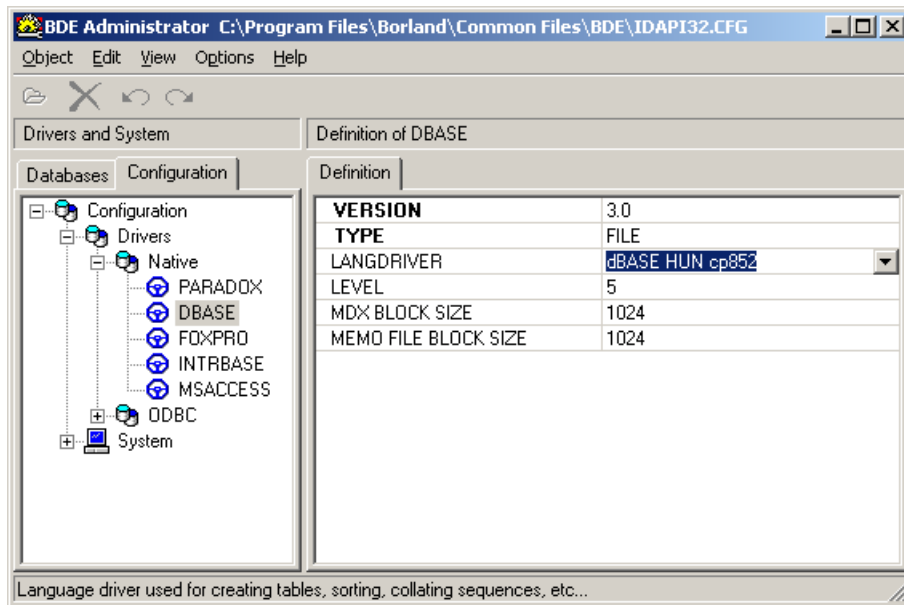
BDE Administrator C:\Program Files\Borland\Common Files\BDE\IDAPI32.CFG

Object Edit View Options Help

Drivers and System

Definition of DBASE

Databases Configuration

Definition

Configuration
Drivers
Native
PARADOX
DBASE
FOXPRO
INTRBASE
MSACCESS
ODBC
System

| VERSION | 3.0 |
|---|---|
| TYPE | FILE |
| LANGDRIVER | dBASE HUN cp852 |
| LEVEL | 5 |
| MDX BLOCK SIZE | 1024 |
| MEMO FILE BLOCK SIZE | 1024 |

Language driver used for creating tables, sorting, collating sequences, etc...